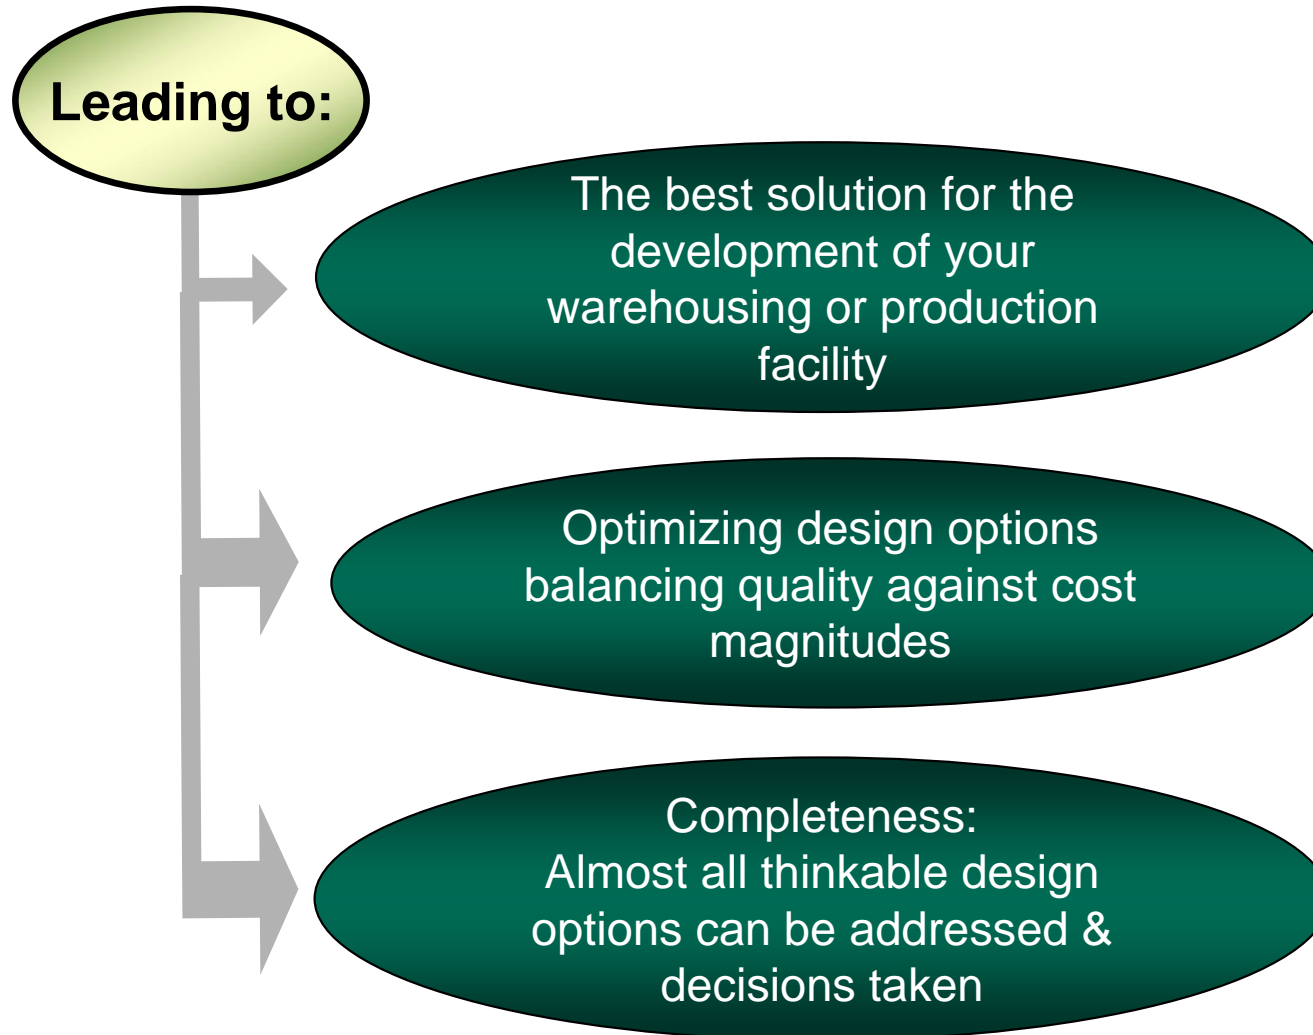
Leading to:

The best solution for the development of your warehousing or production facility

Optimizing design options balancing quality against cost magnitudes

Completeness:
Almost all thinkable design options can be addressed & decisions taken